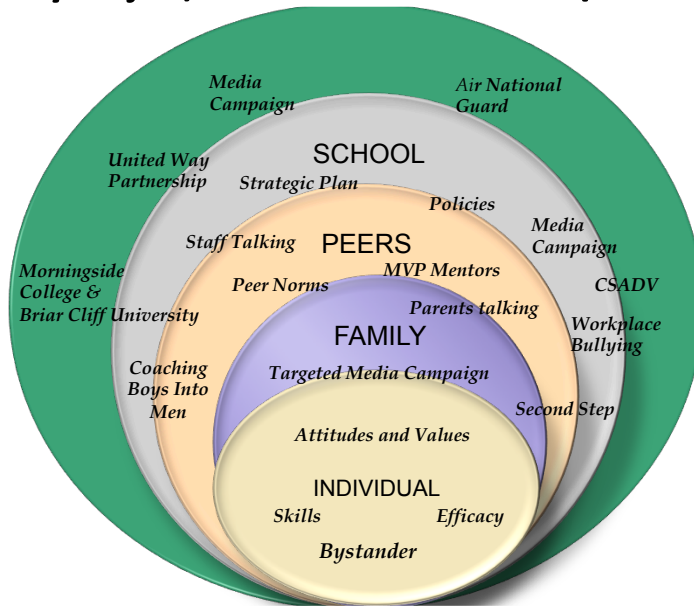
Media Campaign

Air National Guard

United Way Partnership

SCHOOL

Strategic Plan

Policies

Media Campaign

Staff Talking

PEERS

Morningside College & Briar Cliff University

Peer Norms

MVP Mentors

CSADV

Parents talking

Workplace Bullying

FAMILY

Coaching Boys Into Men

Targeted Media Campaign

Second Step

Attitudes and Values

INDIVIDUAL

Skills

Efficacy

Bystander